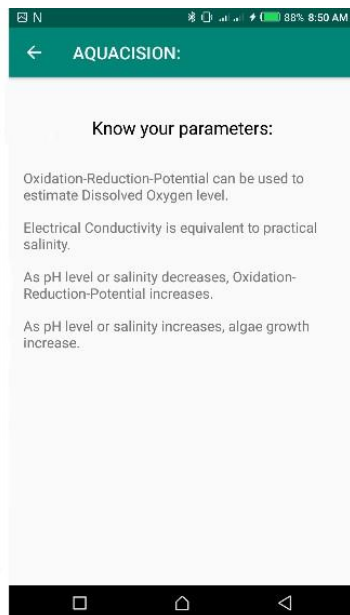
N
88% 8:50 AM

AQUACISION:

Know your parameters:

Oxidation-Reduction-Potential can be used to estimate Dissolved Oxygen level.

Electrical Conductivity is equivalent to practical salinity.

As pH level or salinity decreases, Oxidation-Reduction-Potential increases.

As pH level or salinity increases, algae growth increase.